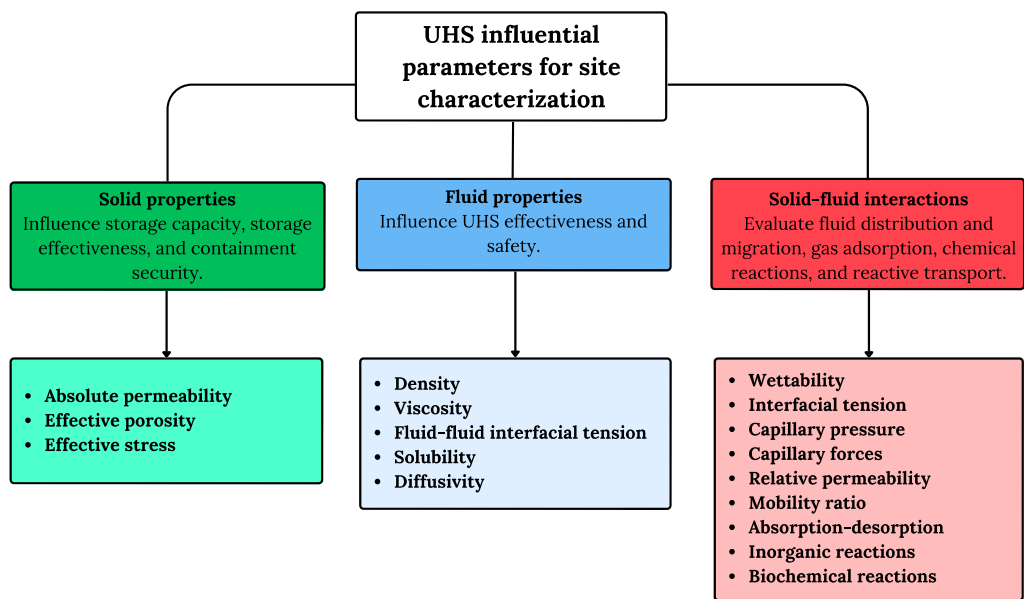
UHS influential parameters for site characterization

Solid properties
Influence storage capacity, storage effectiveness, and containment security.

- Absolute permeability
- Effective porosity
- Effective stress

Fluid properties
Influence UHS effectiveness and safety.

- Density
- Viscosity
- Fluid-fluid interfacial tension
- Solubility
- Diffusivity

Solid-fluid interactions
Evaluate fluid distribution and migration, gas adsorption, chemical reactions, and reactive transport.

- Wettability
- Interfacial tension
- Capillary pressure
- Capillary forces
- Relative permeability
- Mobility ratio
- Absorption-desorption
- Inorganic reactions
- Biochemical reactions